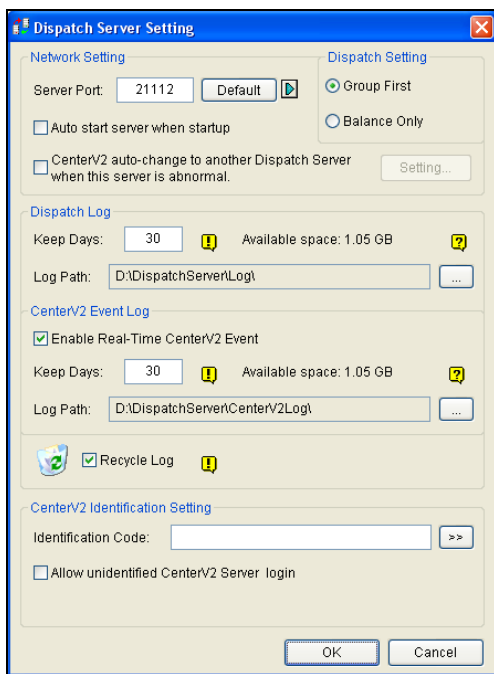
Dispatch Server Setting

Network Setting

Server Port: 21112 Default

Auto start server when startup

CenterV2 auto-change to another Dispatch Server when this server is abnormal.

Dispatch Setting

Group First

Balance Only

Setting...

Dispatch Log

Keep Days: 30 Available space: 1.05 GB

Log Path: D:\DispatchServer\Log\ ...

CenterV2 Event Log

Enable Real-Time CenterV2 Event

Keep Days: 30 Available space: 1.05 GB

Log Path: D:\DispatchServer\CenterV2Log\ ...

Recycle Log

CenterV2 Identification Setting

Identification Code: >>

Allow unidentified CenterV2 Server login

OK Cancel